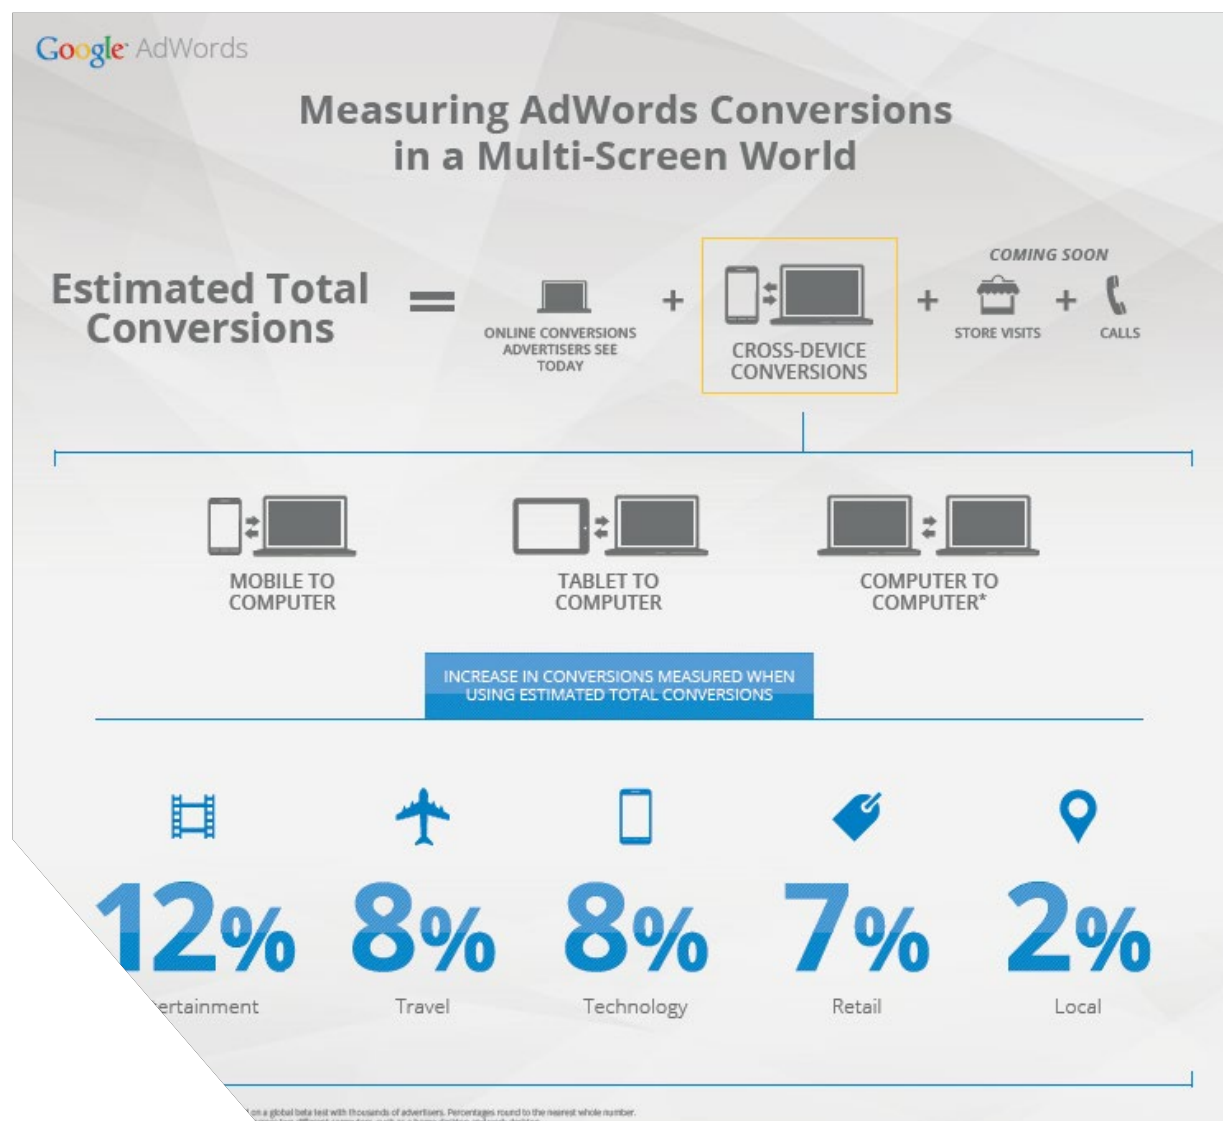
Google AdWords

Measuring AdWords Conversions in a Multi-Screen World

Estimated Total Conversions = ONLINE CONVERSIONS ADVERTISERS SEE TODAY + CROSS-DEVICE CONVERSIONS + COMING SOON STORE VISITS + CALLS

MOBILE TO COMPUTER

TABLET TO COMPUTER

COMPUTER TO COMPUTER*

INCREASE IN CONVERSIONS MEASURED WHEN USING ESTIMATED TOTAL CONVERSIONS

12% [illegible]ertainment

8% Travel

8% Technology

7% Retail

2% Local

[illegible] on a global beta test with thousands of advertisers. Percentages round to the nearest whole number. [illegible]